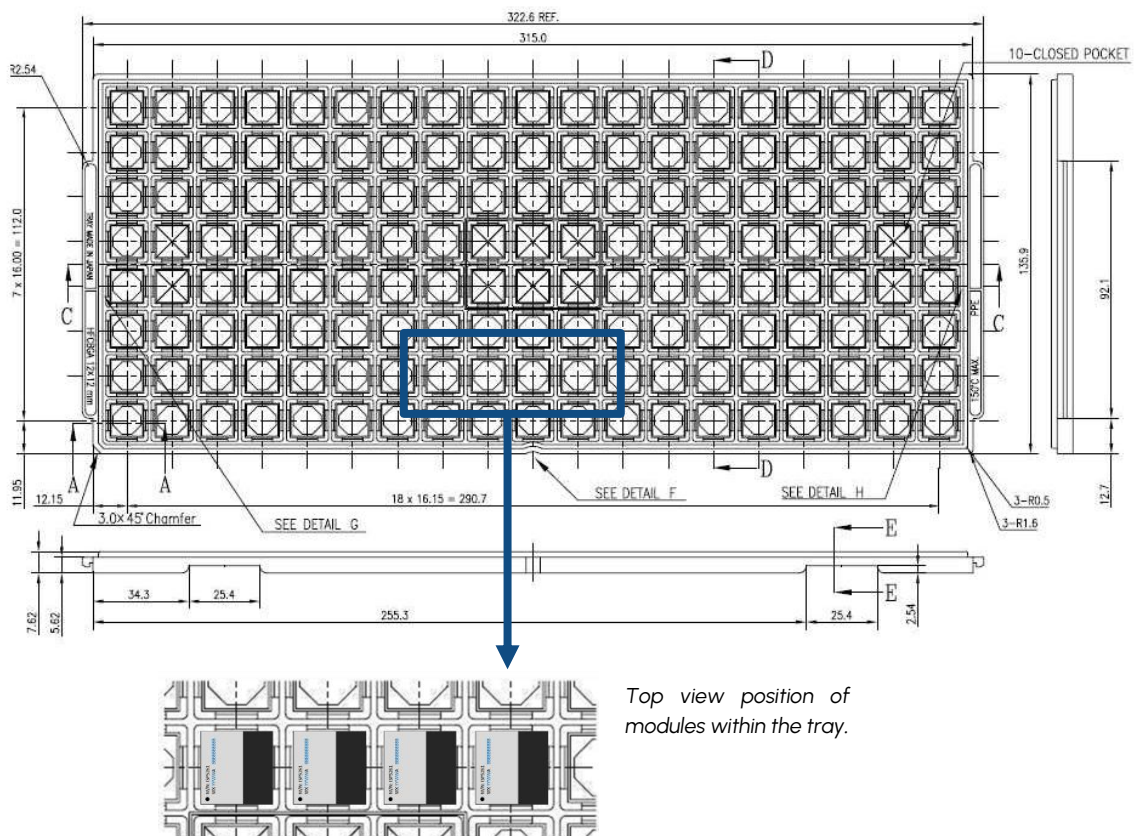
322.6 REF.

315.0

R2.54

10-CLOSED POCKET

D

7 x 16.00 = 112.0

TRAY MADE IN JAPAN

LF CSGA 12 x 12 mm

C

C

PPE

150°C MAX.

135.9

92.1

11.95

12.15

A

A

3.0x45° Chamfer

SEE DETAIL G

18 x 16.15 = 290.7

SEE DETAIL F

SEE DETAIL H

D

3-R0.5

3-R1.6

12.7

E

E

7.62

5.62

34.3

25.4

255.3

25.4

2.54

Top view position of modules within the tray.